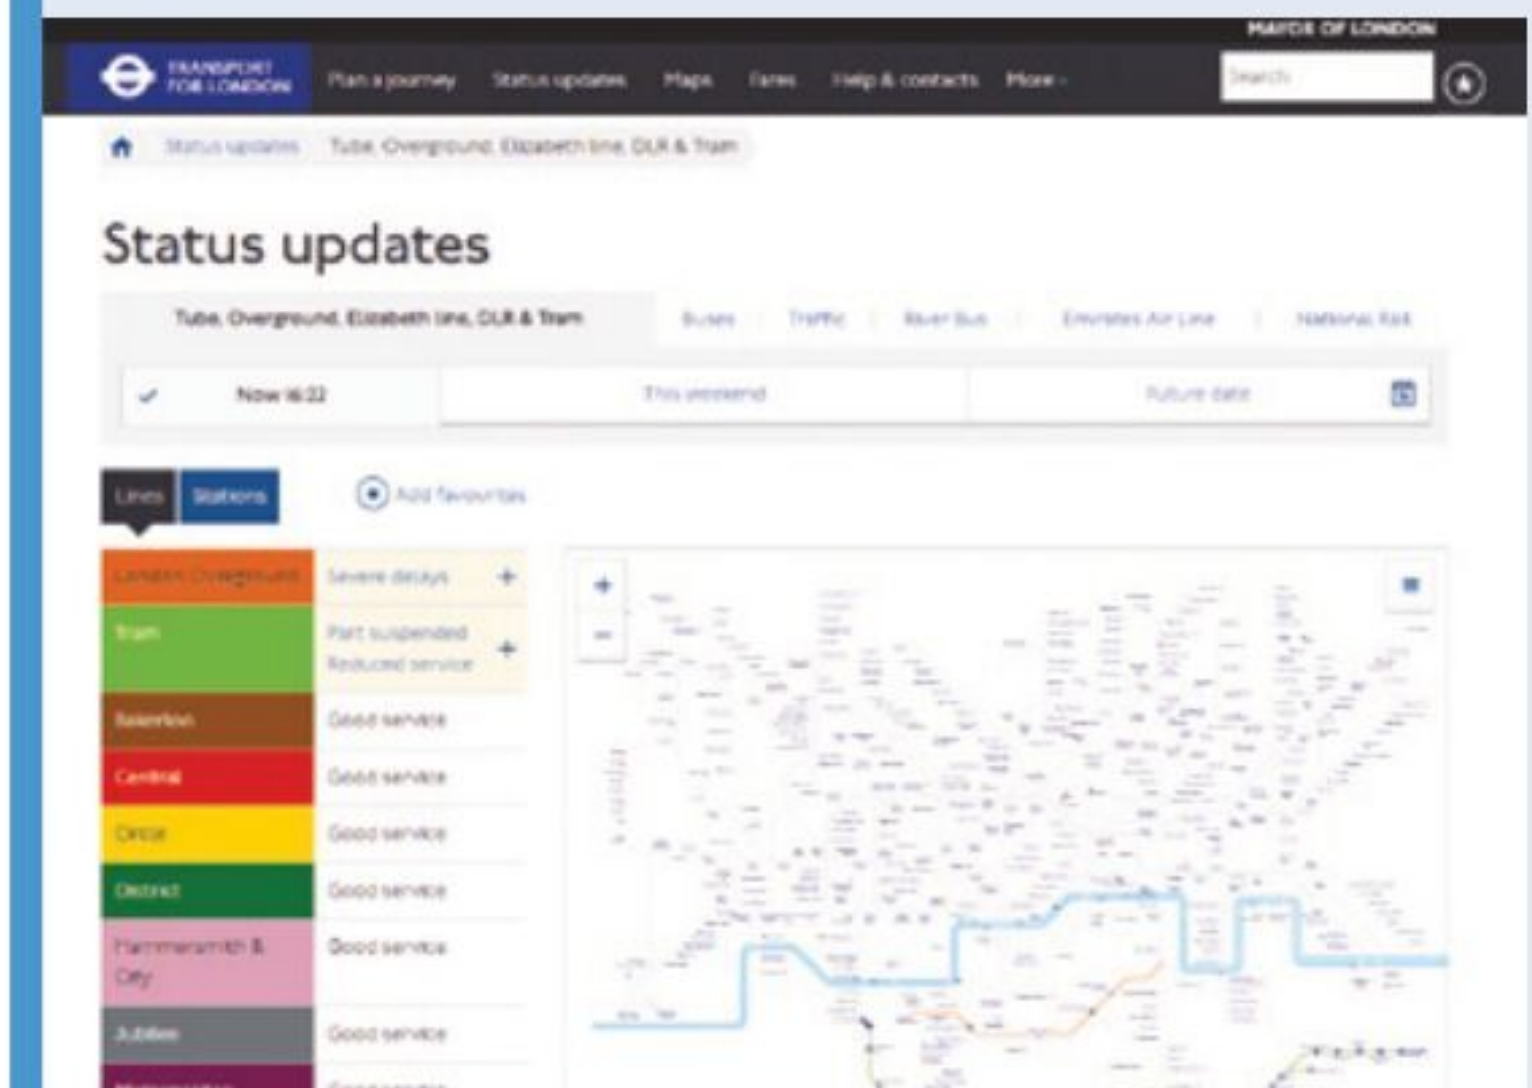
MAYOR OF LONDON

TRANSPORT FOR LONDON

Plan a journey Status updates Maps Fares Help & contacts More

Search

Status updates Tube, Overground, Elizabeth line, DLR & Tram

Status updates

Tube, Overground, Elizabeth line, DLR & Tram Buses Traffic River Bus Emirates Air Line National Rail

Now 16:22 This weekend Future date

Lines Stations

Add favourites

| | | |
|---|---|---|
| London Overground | Severe delays | + |
| Tram | Part suspended Reduced service | + |
| Bakerloo | Good service | |
| Central | Good service | |
| Circle | Good service | |
| District | Good service | |
| Hammersmith & City | Good service | |
| Jubilee | Good service | |
| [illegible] | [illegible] | |